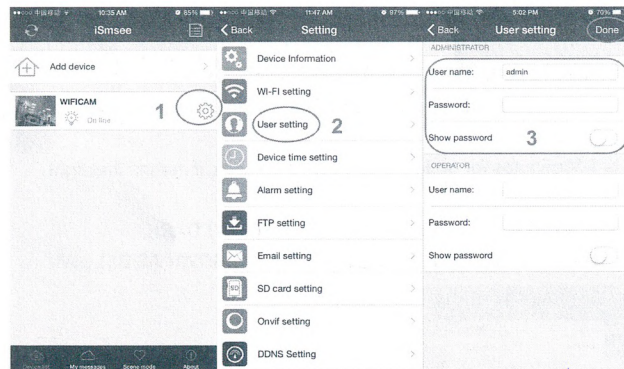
●●●○○ 中国移动 10:35 AM 85%

iSmsee

Add device

WIFICAM

On line

1

Device list My messages Scene mode About

●●●○○ 中国移动 11:47 AM 97%

< Back Setting

Device Information

WI-FI setting

User setting 2

Device time setting

Alarm setting

FTP setting

Email setting

SD card setting

Onvif setting

DDNS Setting

●●●○○ 中国移动 5:02 PM 70%

< Back User setting Done

ADMINISTRATOR

User name: admin

Password:

Show password 3

OPERATOR

User name:

Password:

Show password